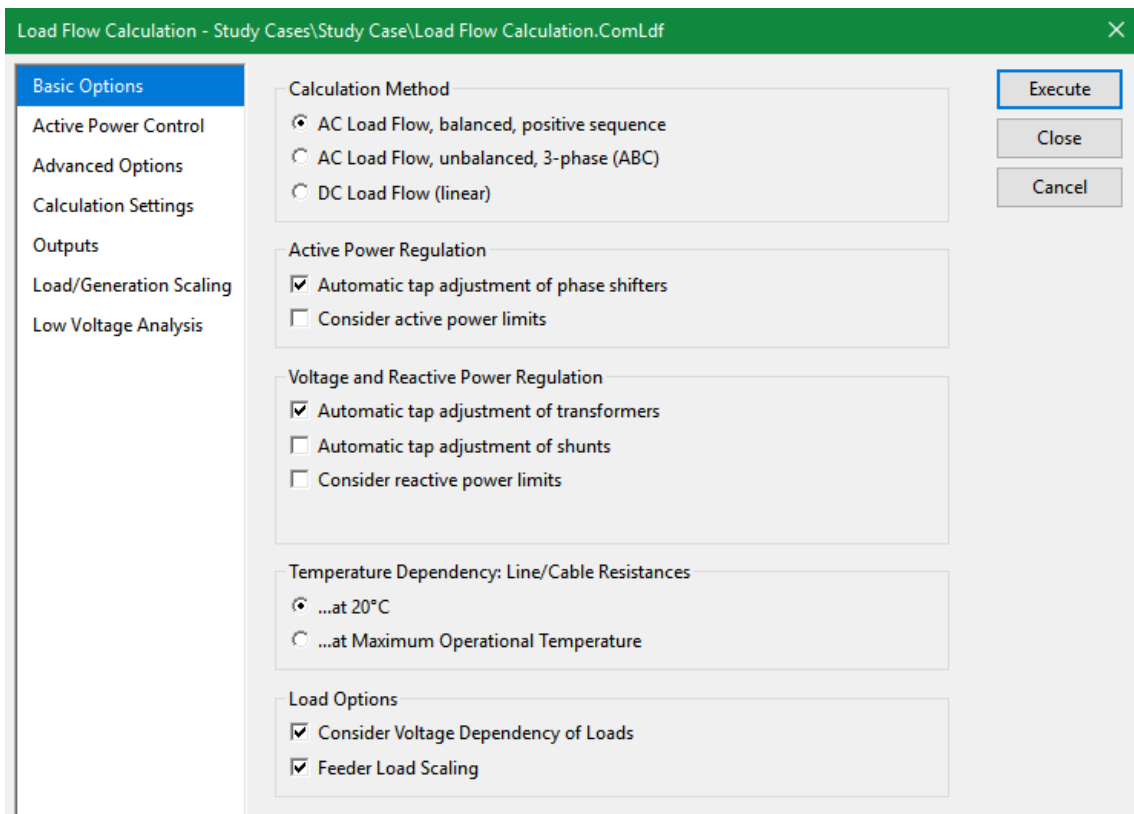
Load Flow Calculation - Study Cases\Study Case\Load Flow Calculation.ComLdf

Basic Options
Active Power Control
Advanced Options
Calculation Settings
Outputs
Load/Generation Scaling
Low Voltage Analysis

Calculation Method
AC Load Flow, balanced, positive sequence
AC Load Flow, unbalanced, 3-phase (ABC)
DC Load Flow (linear)

Active Power Regulation
Automatic tap adjustment of phase shifters
Consider active power limits

Voltage and Reactive Power Regulation
Automatic tap adjustment of transformers
Automatic tap adjustment of shunts
Consider reactive power limits

Temperature Dependency: Line/Cable Resistances
...at 20°C
...at Maximum Operational Temperature

Load Options
Consider Voltage Dependency of Loads
Feeder Load Scaling

Execute
Close
Cancel